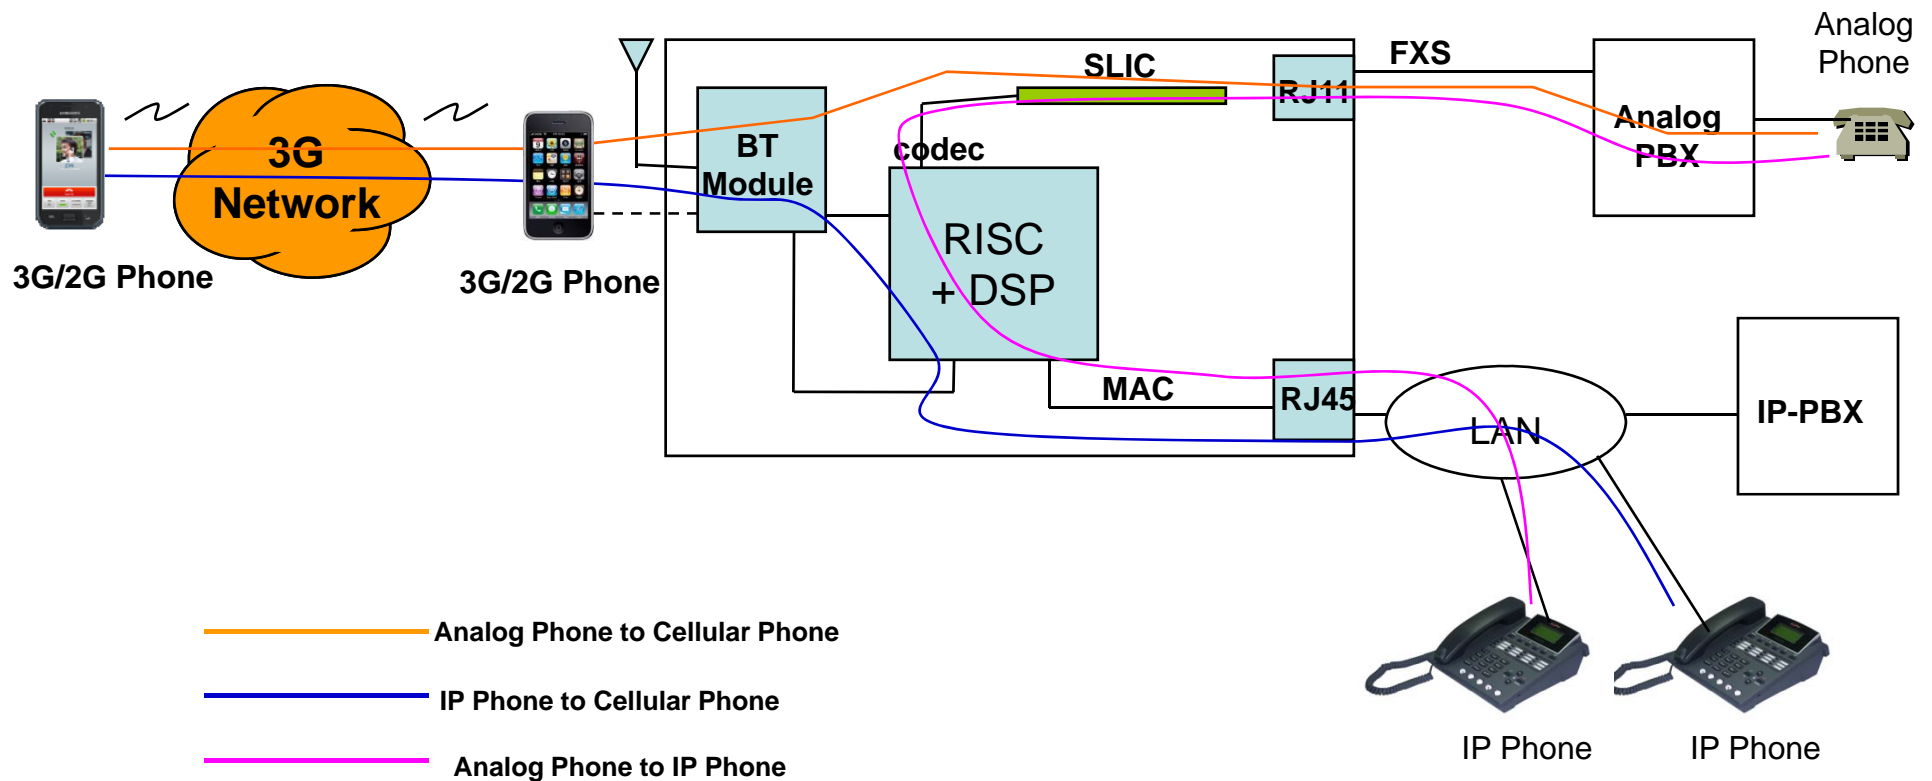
3G Network

3G/2G Phone

3G/2G Phone

BT Module

SLIC

codec

RISC + DSP

RJ11

FXS

Analog PBX

Analog Phone

MAC

RJ45

LAN

IP-PBX

Analog Phone to Cellular Phone

IP Phone to Cellular Phone

Analog Phone to IP Phone

IP Phone

IP Phone